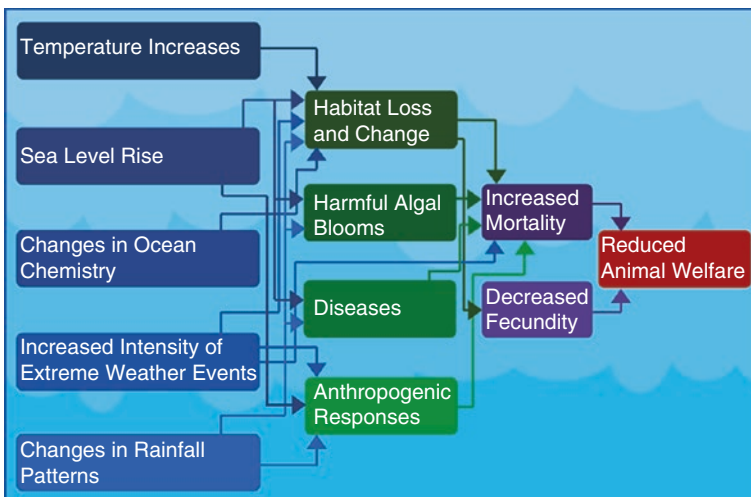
Temperature Increases

Sea Level Rise

Changes in Ocean Chemistry

Increased Intensity of Extreme Weather Events

Changes in Rainfall Patterns

Habitat Loss and Change

Harmful Algal Blooms

Diseases

Anthropogenic Responses

Increased Mortality

Decreased Fecundity

Reduced Animal Welfare